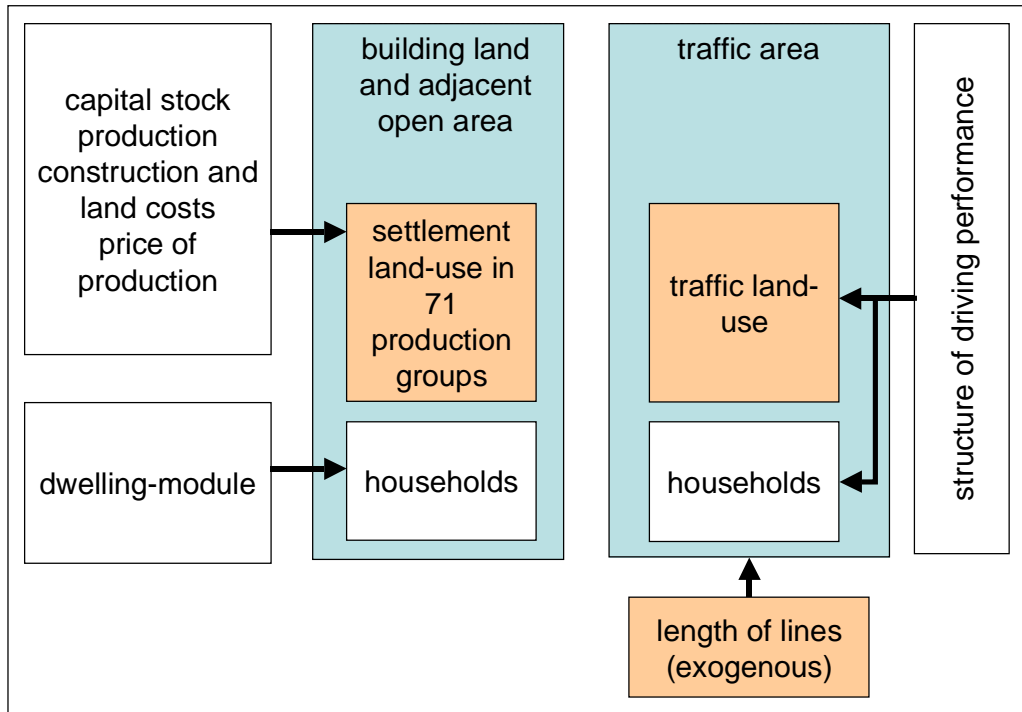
capital stock production construction and land costs price of production

building land and adjacent open area

settlement land-use in 71 production groups

traffic area

traffic land-use

structure of driving performance

dwelling-module

households

households

length of lines (exogenous)